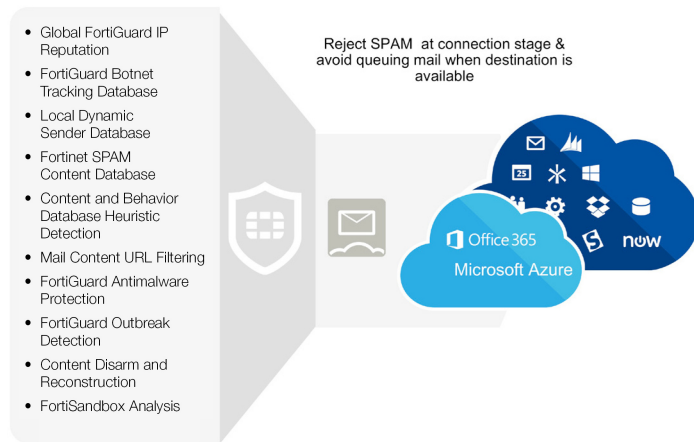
- Global FortiGuard IP Reputation
- FortiGuard Botnet Tracking Database
- Local Dynamic Sender Database
- Fortinet SPAM Content Database
- Content and Behavior Database Heuristic Detection
- Mail Content URL Filtering
- FortiGuard Antimalware Protection
- FortiGuard Outbreak Detection
- Content Disarm and Reconstruction
- FortiSandbox Analysis

Reject SPAM at connection stage & avoid queuing mail when destination is available

25

now

Office 365

Microsoft Azure